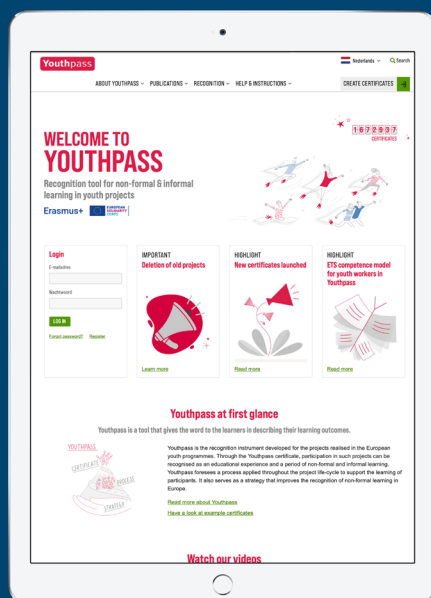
Youthpass

Nederlands ⌄ Search

ABOUT YOUTHPASS ⌄ PUBLICATIONS ⌄ RECOGNITION ⌄ HELP & INSTRUCTIONS ⌄ CREATE CERTIFICATES

1672937
CERTIFICATES

WELCOME TO YOUTHPASS

Recognition tool for non-formal & informal learning in youth projects

Erasmus+ EUROPEAN SOLIDARITY CORPS

Login
E-mailadres
Wachtwoord
LOG IN
Forgot password? Register

IMPORTANT
Deletion of old projects
Learn more

HIGHLIGHT
New certificates launched
Read more

HIGHLIGHT
ETS competence model for youth workers in Youthpass
Read more

Youthpass at first glance

Youthpass is a tool that gives the word to the learners in describing their learning outcomes.

YOUTHPASS
CERTIFICATE
PROCESS
STRATEGY

Youthpass is the recognition instrument developed for the projects realised in the European youth programmes. Through the Youthpass certificate, participation in such projects can be recognised as an educational experience and a period of non-formal and informal learning. Youthpass foresees a process applied throughout the project life-cycle to support the learning of participants. It also serves as a strategy that improves the recognition of non-formal learning in Europe.

Read more about Youthpass
Have a look at example certificates

Watch our videos